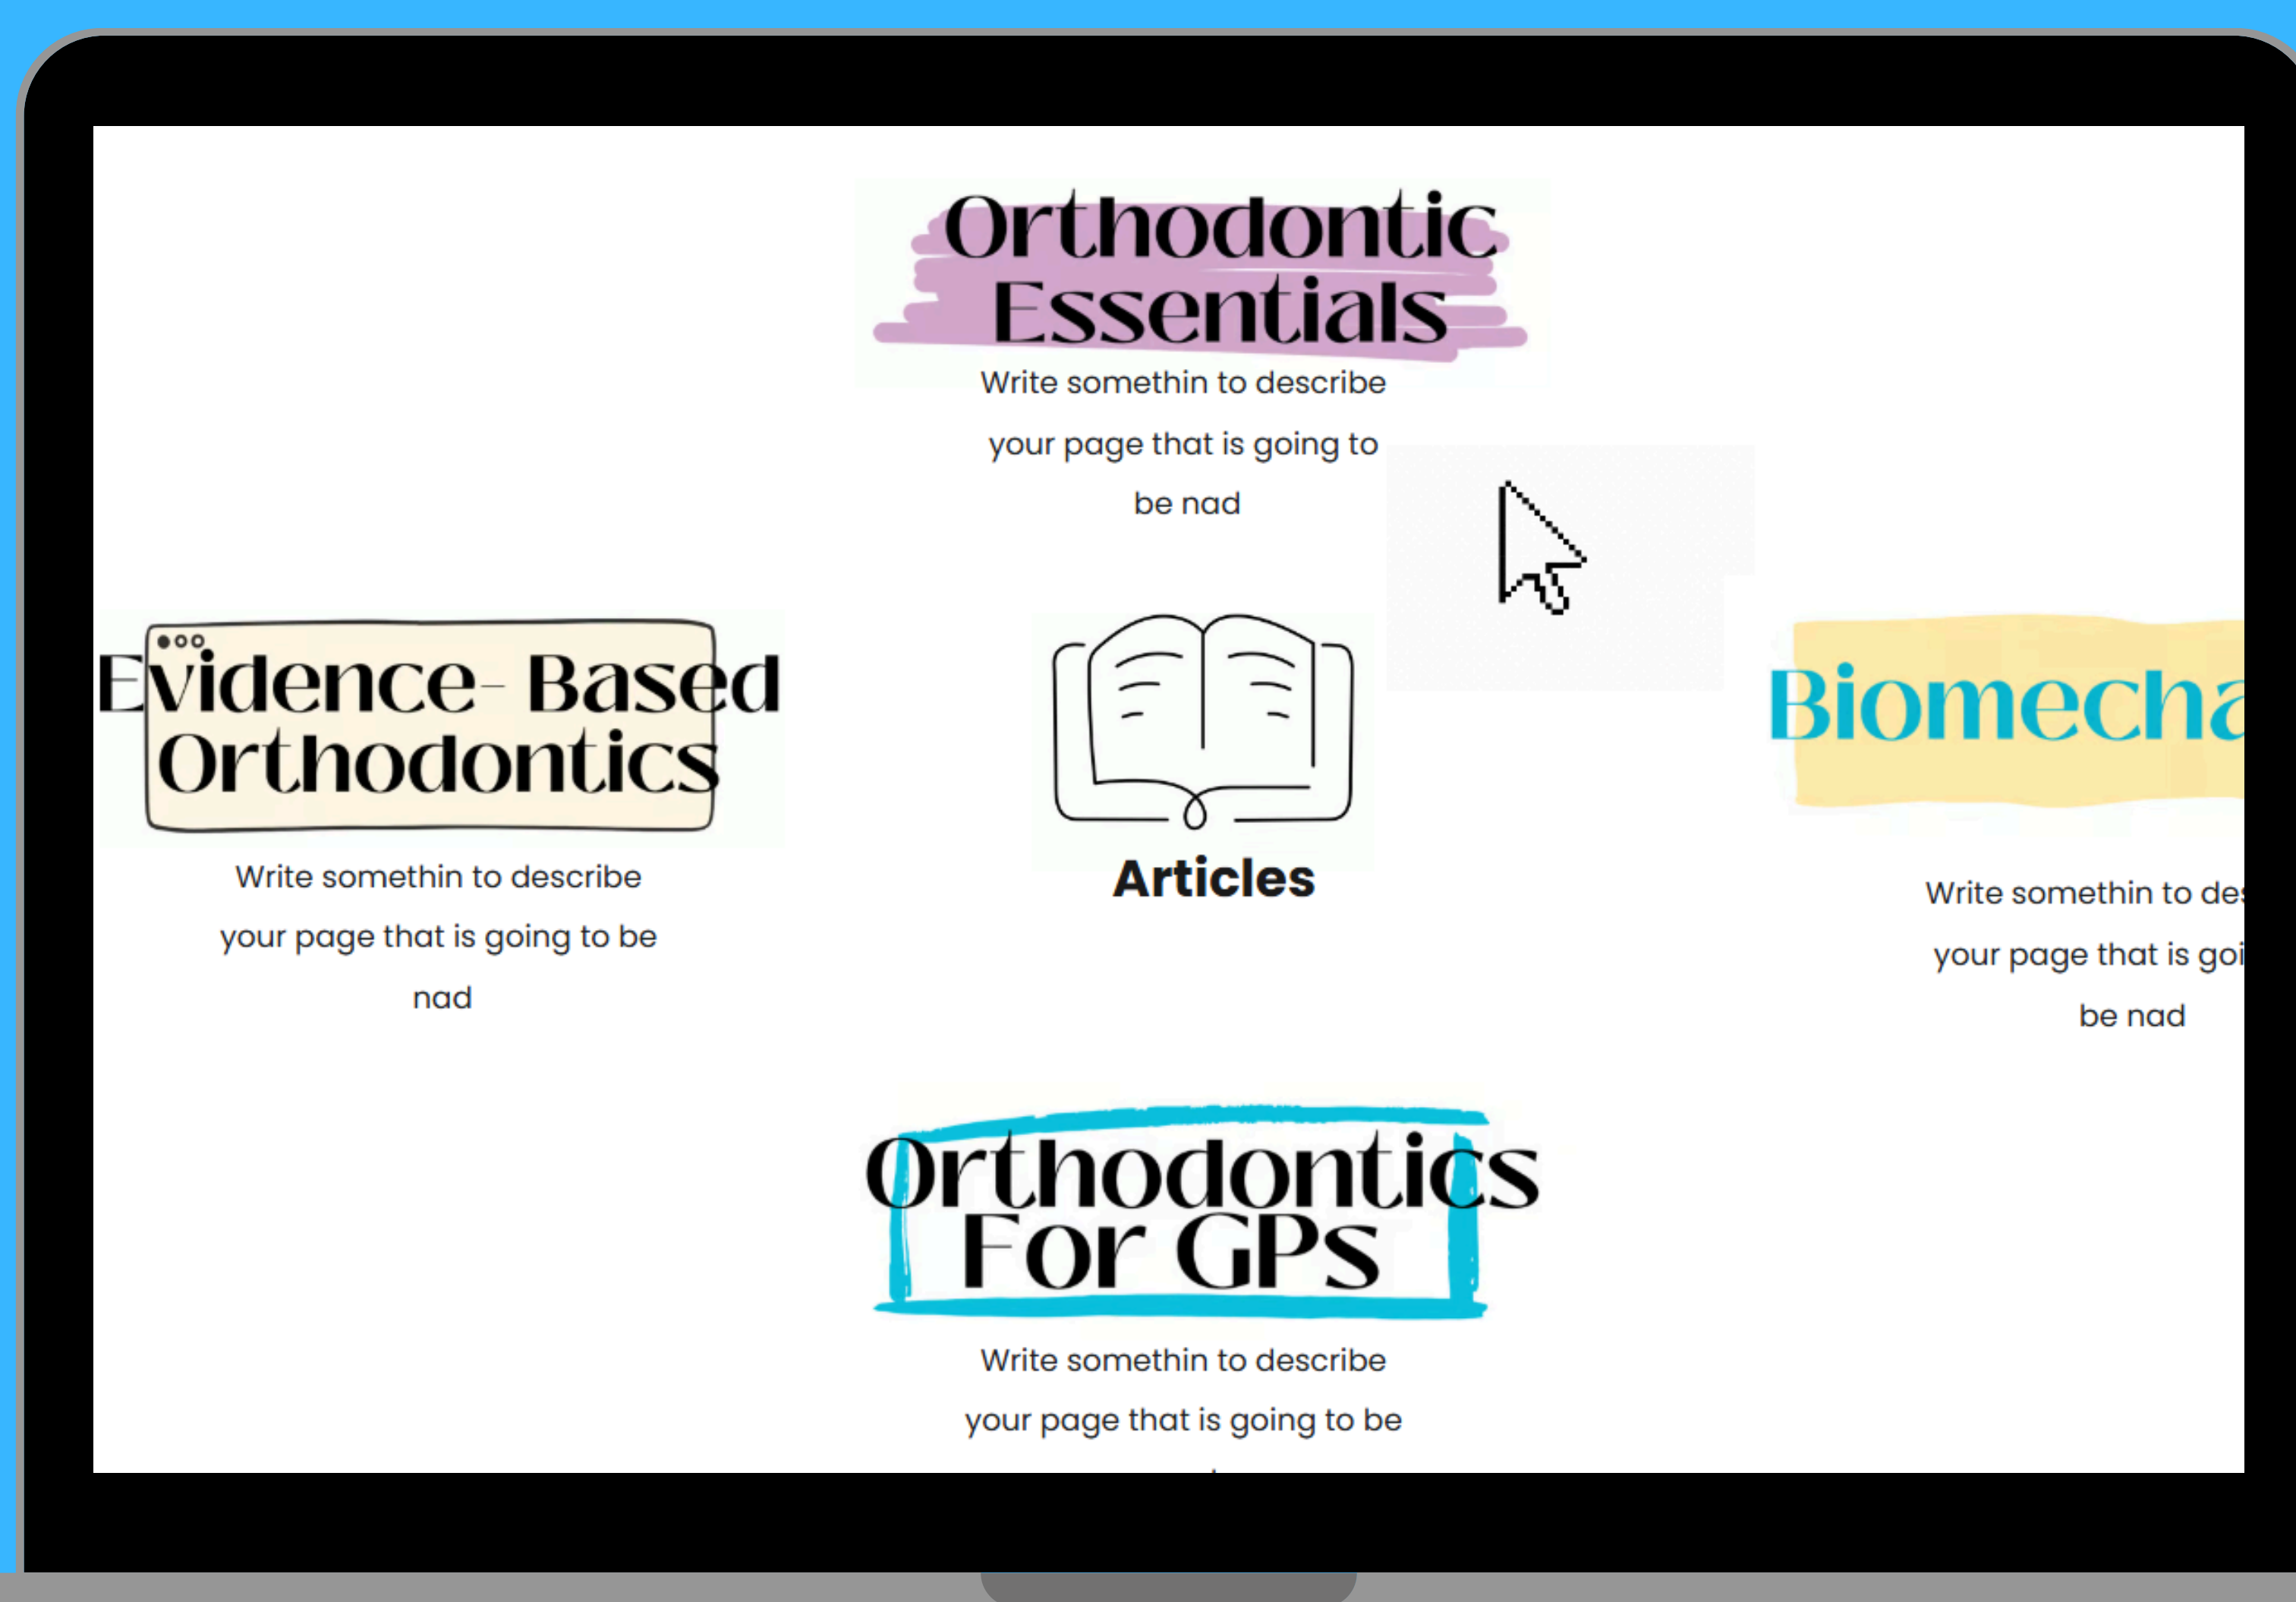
Orthodontic Essentials

Write somethin to describe your page that is going to be nad

Evidence- Based Orthodontics

Write somethin to describe your page that is going to be nad

Articles

Biomecha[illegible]

Write somethin to de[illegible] your page that is goi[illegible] be nad

Orthodontics For GPs

Write somethin to describe your page that is going to be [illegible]